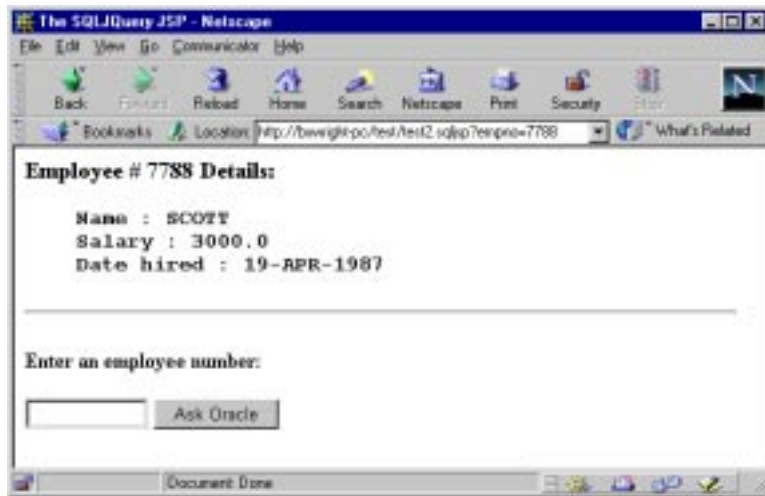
The SQLJQuery JSP - Netscape

File Edit View Go Communicator Help

Back Forward Reload Home Search Netscape Print Security Stop

Bookmarks Location: http://bwright-pc/test/test2.sqljsp?empno=7788 What's Related

Employee # 7788 Details:

Name : SCOTT
Salary : 3000.0
Date hired : 19-APR-1987

Enter an employee number:

Ask Oracle

Document: Done